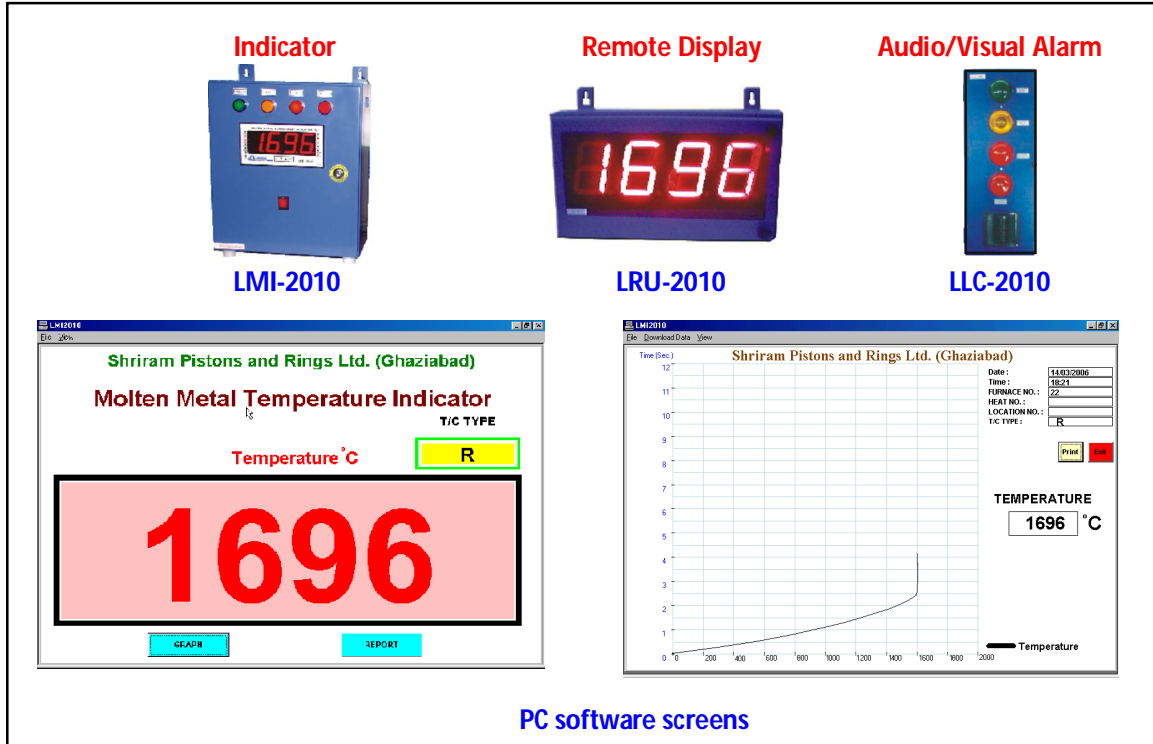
Indicator

Remote Display

Audio/Visual Alarm

1696

1696

LMI-2010

LRU-2010

LLC-2010

LMI2010
File View

Shriram Pistons and Rings Ltd. (Ghaziabad)

Molten Metal Temperature Indicator

T/C TYPE

Temperature °C

R

1696

GRAPH

REPORT

LMI2010
File Download Data View

Shriram Pistons and Rings Ltd. (Ghaziabad)

Time (Sec.)

12
11
10
9
8
7
6
5
4
3
2
1
0

0 200 400 600 800 1000 1200 1400 1600 1800 2000

| Date : | 14/03/2006 |
|---|---|
| Time : | 18:21 |
| FURNACE NO. : | 22 |
| HEAT NO. : | |
| LOCATION NO. : | |
| T/C TYPE : | R |

Print
Exit

TEMPERATURE

1696 °C

Temperature

PC software screens